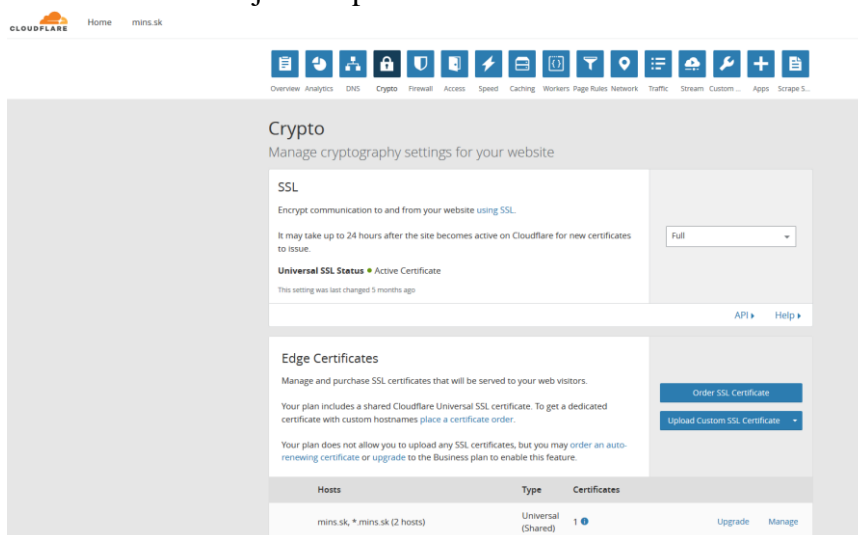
CLOUDFLARE Home mins.sk

Overview Analytics DNS Crypto Firewall Access Speed Caching Workers Page Rules Network Traffic Stream Custom ... Apps Scrape S...

Crypto
Manage cryptography settings for your website

SSL

Encrypt communication to and from your website using SSL.

It may take up to 24 hours after the site becomes active on Cloudflare for new certificates to issue.

Universal SSL Status ● Active Certificate

This setting was last changed 5 months ago

Full

API ▸ Help ▸

Edge Certificates

Manage and purchase SSL certificates that will be served to your web visitors.

Your plan includes a shared Cloudflare Universal SSL certificate. To get a dedicated certificate with custom hostnames place a certificate order.

Your plan does not allow you to upload any SSL certificates, but you may order an auto-renewing certificate or upgrade to the Business plan to enable this feature.

Order SSL Certificate

Upload Custom SSL Certificate

| Hosts | Type | Certificates | | |
|---|---|---|---|---|
| mins.sk, *.mins.sk (2 hosts) | Universal (Shared) | 1 | Upgrade | Manage |